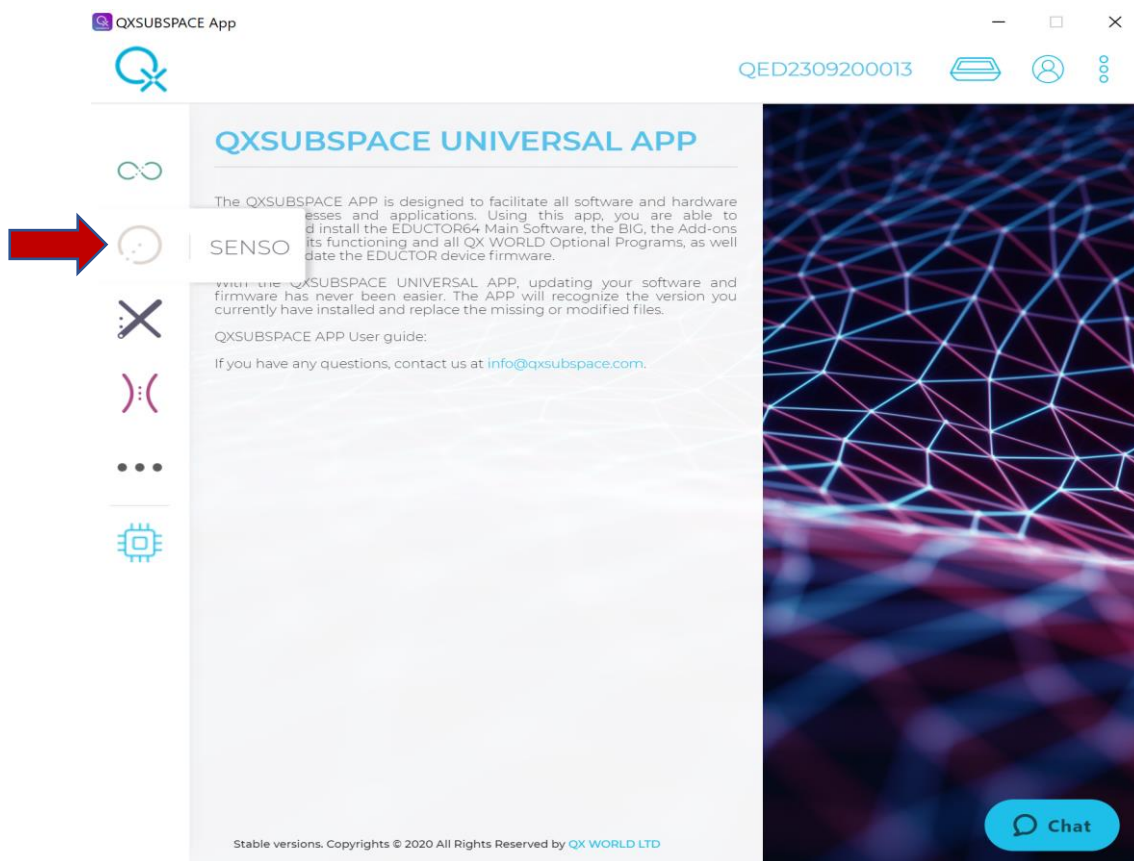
QXSUBSPACE App

QED2309200013

SENSO

QXSUBSPACE UNIVERSAL APP

The QXSUBSPACE APP is designed to facilitate all software and hardware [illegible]esses and applications. Using this app, you are able to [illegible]d install the EDUCTOR64 Main Software, the BIG, the Add-ons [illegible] its functioning and all QX WORLD Optional Programs, as well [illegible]date the EDUCTOR device firmware.

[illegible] the QXSUBSPACE UNIVERSAL APP, updating your software and firmware has never been easier. The APP will recognize the version you currently have installed and replace the missing or modified files.

QXSUBSPACE APP User guide:

If you have any questions, contact us at info@qxsubspace.com.

Stable versions. Copyrights © 2020 All Rights Reserved by QX WORLD LTD

Chat